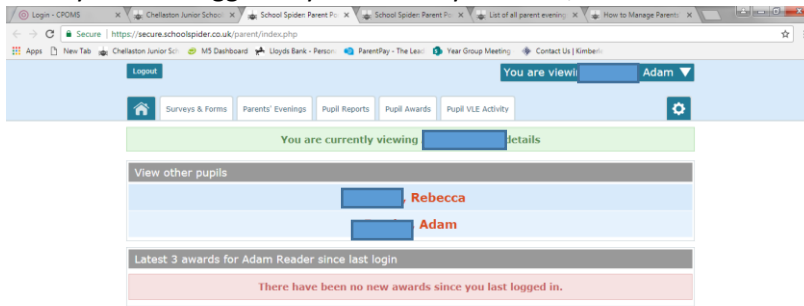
Login - CPOMS | Chellaston Junior School | School Spider: Parent Po | School Spider: Parent Po | List of all parent evenings | How to Manage Parents

Secure | https://secure.schoolspider.co.uk/parent/index.php

Apps | New Tab | Chellaston Junior Sch | MS Dashboard | Lloyds Bank - Person | ParentPay - The Lead | Year Group Meeting | Contact Us | Kimberl

Logout

You are viewi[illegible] Adam

Surveys & Forms | Parents' Evenings | Pupil Reports | Pupil Awards | Pupil VLE Activity

You are currently viewing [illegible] details

View other pupils

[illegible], Rebecca

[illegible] Adam

Latest 3 awards for Adam Reader since last login

There have been no new awards since you last logged in.